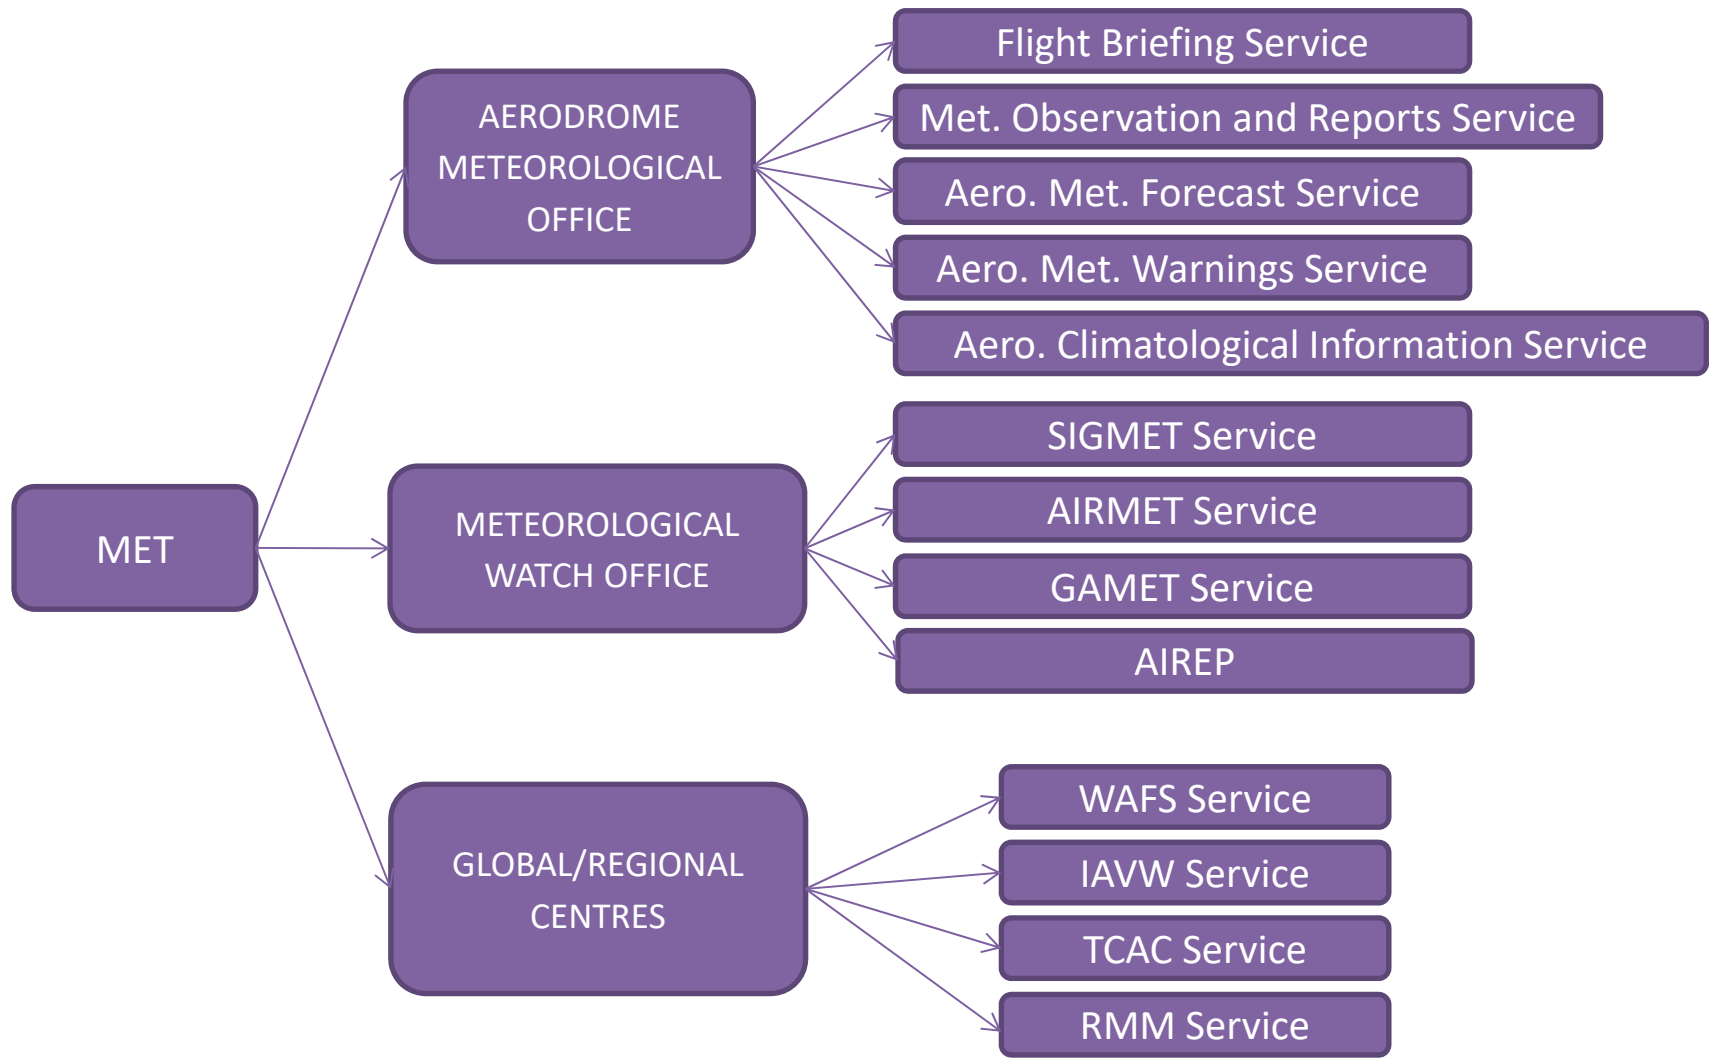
MET

AERODROME METEOROLOGICAL OFFICE

Flight Briefing Service

Met. Observation and Reports Service

Aero. Met. Forecast Service

Aero. Met. Warnings Service

Aero. Climatological Information Service

METEOROLOGICAL WATCH OFFICE

SIGMET Service

AIRMET Service

GAMET Service

AIREP

GLOBAL/REGIONAL CENTRES

WAFS Service

IAVW Service

TCAC Service

RMM Service